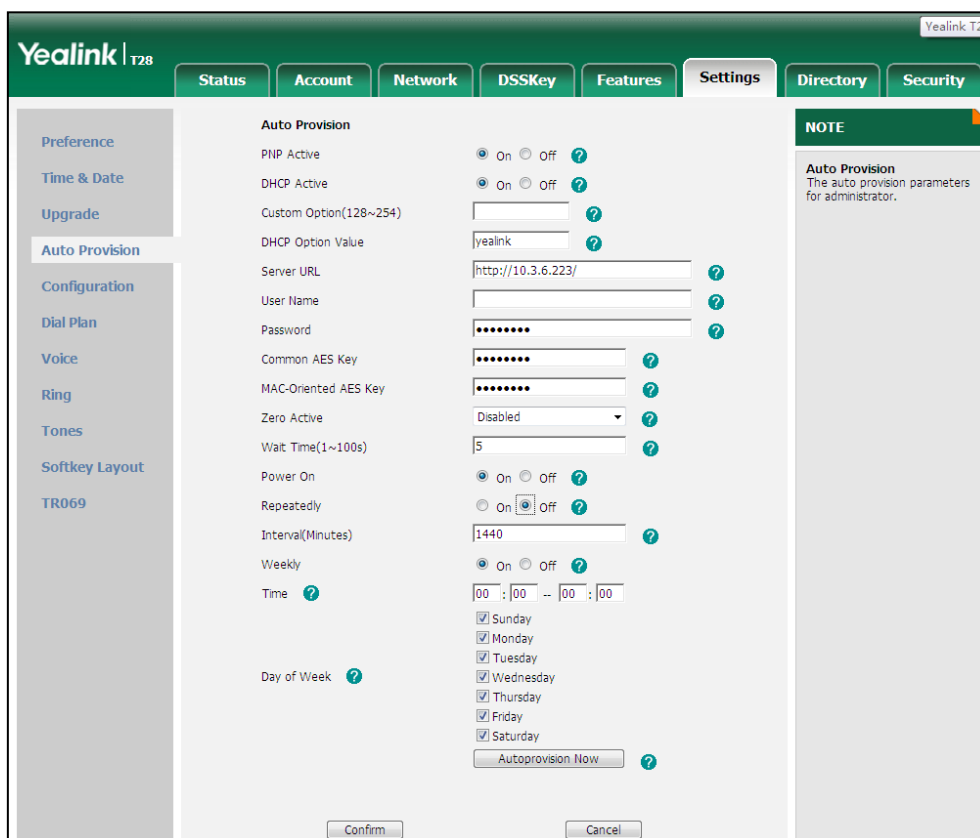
Yealink T2

Yealink T28

Status Account Network DSSKey Features Settings Directory Security

Preference
Time & Date
Upgrade
Auto Provision
Configuration
Dial Plan
Voice
Ring
Tones
Softkey Layout
TR069

Auto Provision

| | |
|---|---|
| PNP Active | On Off |
| DHCP Active | On Off |
| Custom Option(128~254) | |
| DHCP Option Value | yealink |
| Server URL | http://10.3.6.223/ |
| User Name | |
| Password | •••••••• |
| Common AES Key | •••••••• |
| MAC-Oriented AES Key | •••••••• |
| Zero Active | Disabled |
| Wait Time(1~100s) | 5 |
| Power On | On Off |
| Repeatedly | On Off |
| Interval(Minutes) | 1440 |
| Weekly | On Off |
| Time | 00 : 00 -- 00 : 00 |
| Day of Week | Sunday Monday Tuesday Wednesday Thursday Friday Saturday |

Autoprovision Now

Confirm Cancel

NOTE

Auto Provision
The auto provision parameters for administrator.